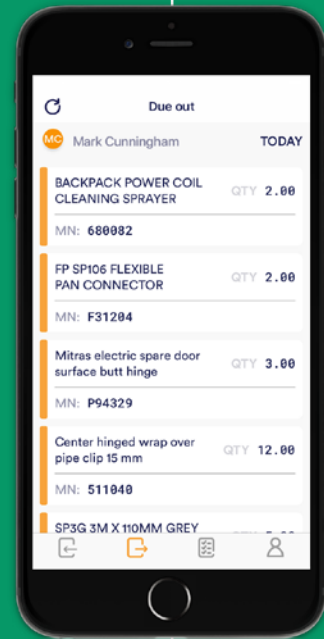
Due out

MC Mark Cunningham TODAY

BACKPACK POWER COIL CLEANING SPRAYER QTY 2.00

MN: 680082

FP SP106 FLEXIBLE PAN CONNECTOR QTY 2.00

MN: F31204

Mitras electric spare door surface butt hinge QTY 3.00

MN: P94329

Center hinged wrap over pipe clip 15 mm QTY 12.00

MN: 511040

SP3G 3M X 110MM GREY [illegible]